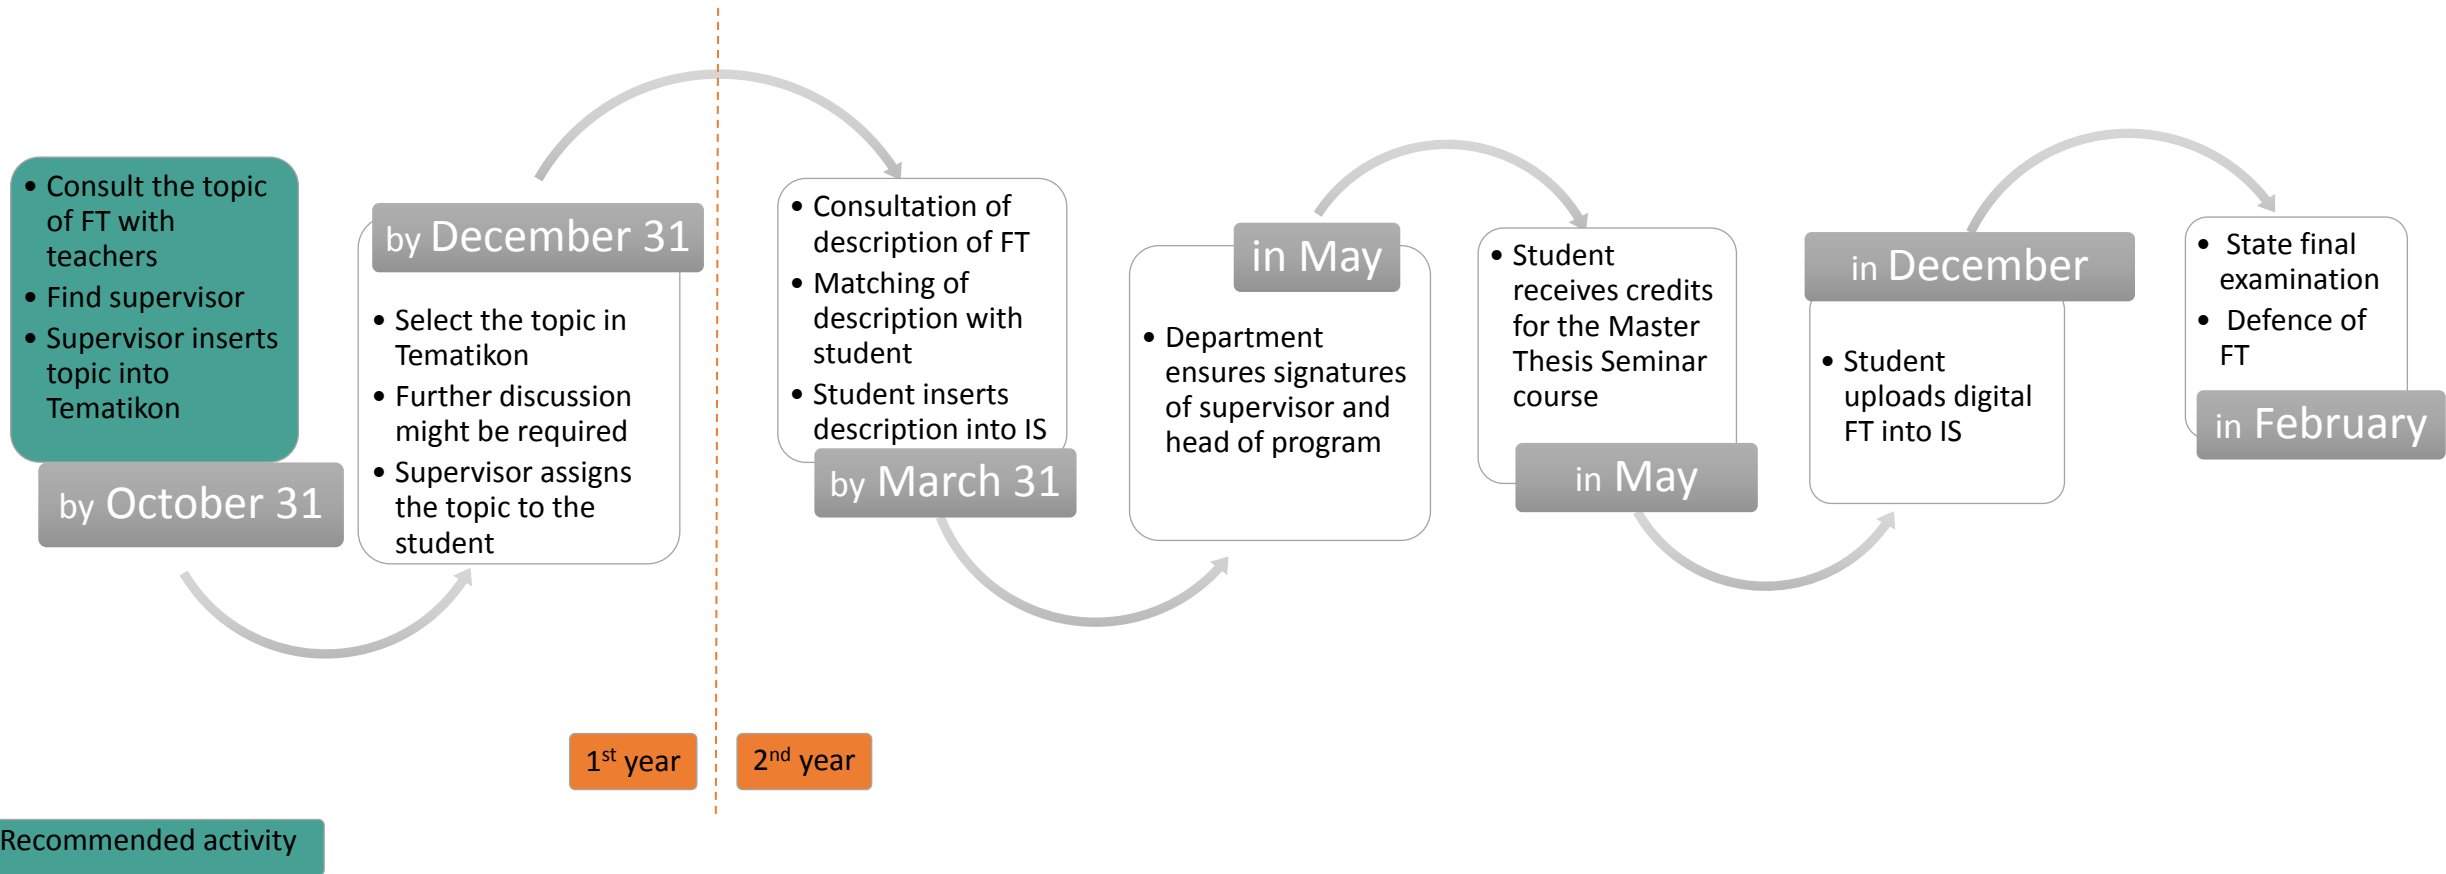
- Consult the topic of FT with teachers
- Find supervisor
- Supervisor inserts topic into Tematikon

by October 31

by December 31

- Select the topic in Tematikon
- Further discussion might be required
- Supervisor assigns the topic to the student

- Consultation of description of FT
- Matching of description with student
- Student inserts description into IS

by March 31

in May

- Department ensures signatures of supervisor and head of program

- Student receives credits for the Master Thesis Seminar course

in May

in December

- Student uploads digital FT into IS

- State final examination
- Defence of FT

in February

1$^{st}$ year

2$^{nd}$ year

Recommended activity